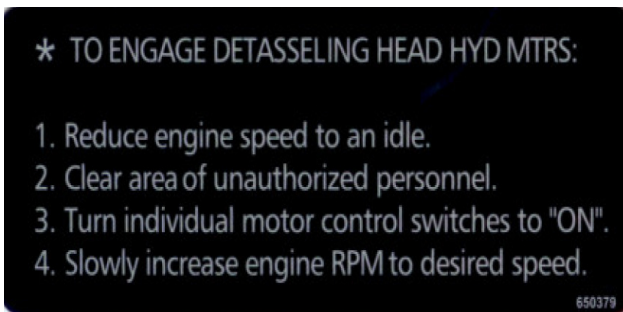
* TO ENGAGE DETASSELING HEAD HYD MTRS:

1. Reduce engine speed to an idle.
2. Clear area of unauthorized personnel.
3. Turn individual motor control switches to "ON".
4. Slowly increase engine RPM to desired speed.

650379